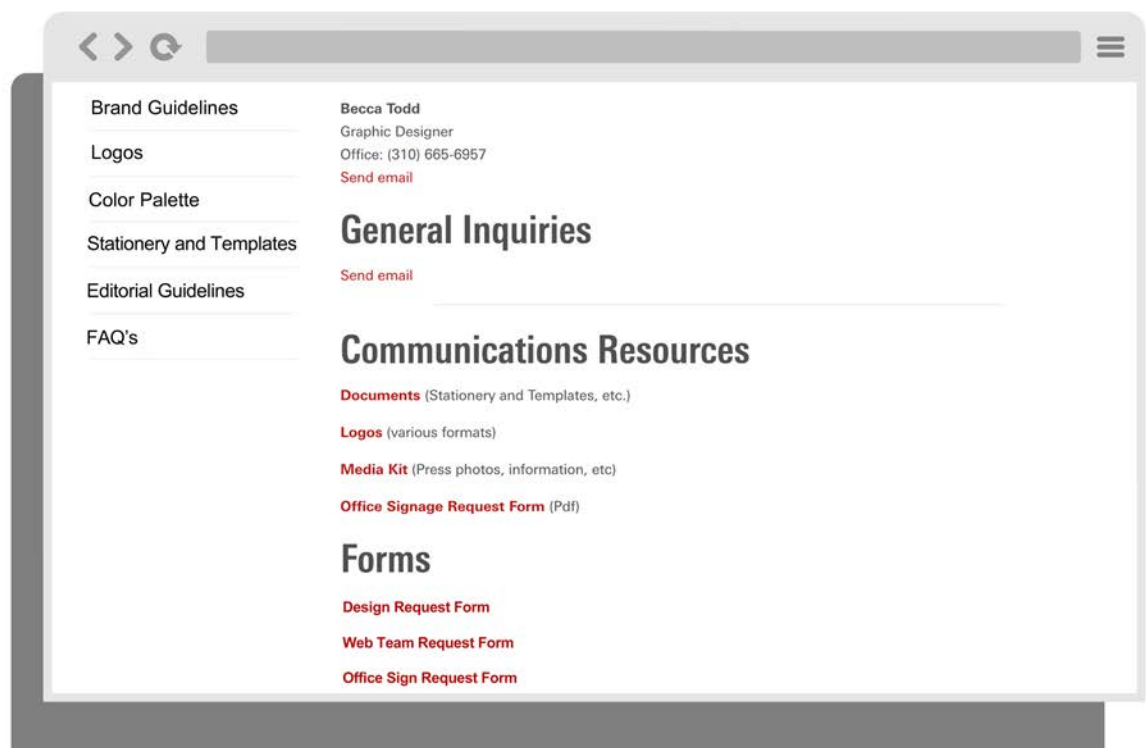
Brand Guidelines

Logos

Color Palette

Stationery and Templates

Editorial Guidelines

FAQ's

Becca Todd
Graphic Designer
Office: (310) 665-6957
Send email

General Inquiries

Send email

Communications Resources

Documents (Stationery and Templates, etc.)

Logos (various formats)

Media Kit (Press photos, information, etc)

Office Signage Request Form (Pdf)

Forms

Design Request Form

Web Team Request Form

Office Sign Request Form